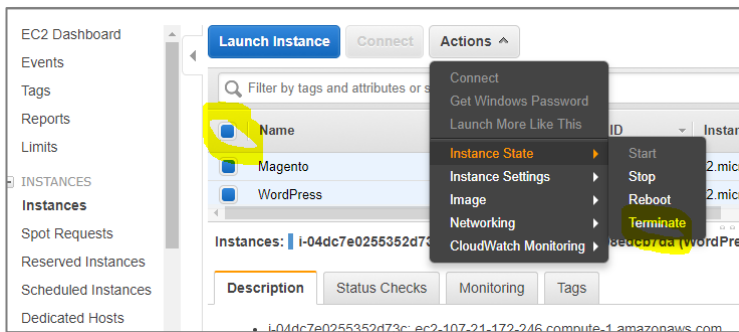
EC2 Dashboard
Events
Tags
Reports
Limits
INSTANCES
Instances
Spot Requests
Reserved Instances
Scheduled Instances
Dedicated Hosts

Launch Instance
Connect
Actions

Filter by tags and attributes or s

Name
ID
Insta

Magento
2.mic
WordPress
2.mic

Connect
Get Windows Password
Launch More Like This
Instance State
Instance Settings
Image
Networking
CloudWatch Monitoring

Start
Stop
Reboot
Terminate

Instances: i-04dc7e0255352d73
8edcb7da (WordPre

Description
Status Checks
Monitoring
Tags

i-04dc7e0255352d73c: ec2-107-21-172-246.compute-1.amazonaws.com